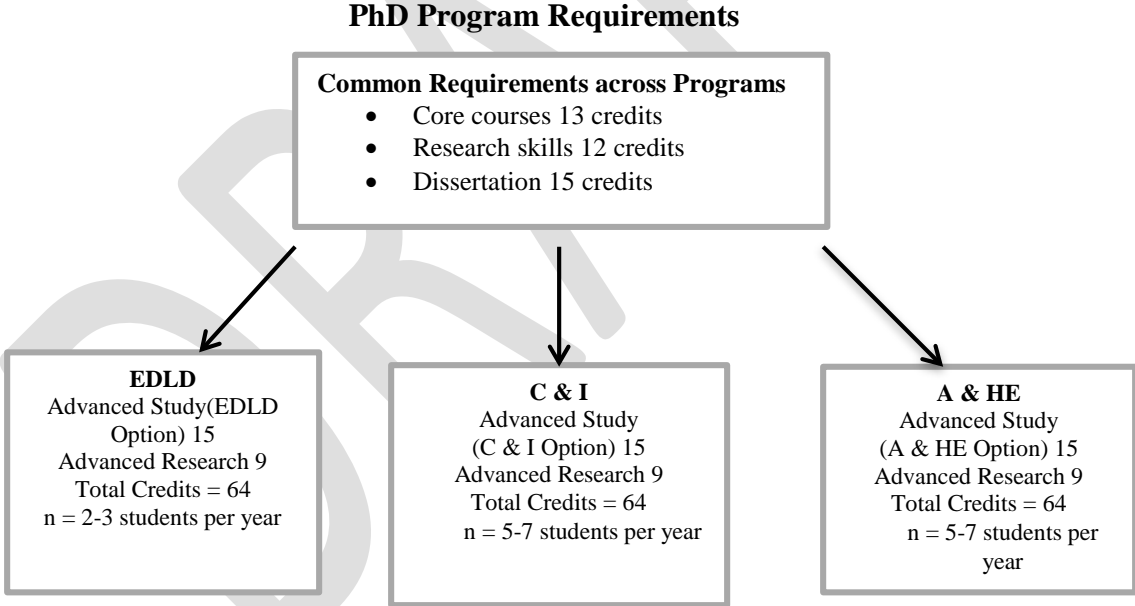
PhD Program Requirements

Common Requirements across Programs
- Core courses 13 credits
- Research skills 12 credits
- Dissertation 15 credits

EDLD
Advanced Study(EDLD Option) 15
Advanced Research 9
Total Credits = 64
n = 2-3 students per year

C & I
Advanced Study (C & I Option) 15
Advanced Research 9
Total Credits = 64
n = 5-7 students per year

A & HE
Advanced Study (A & HE Option) 15
Advanced Research 9
Total Credits = 64
n = 5-7 students per year